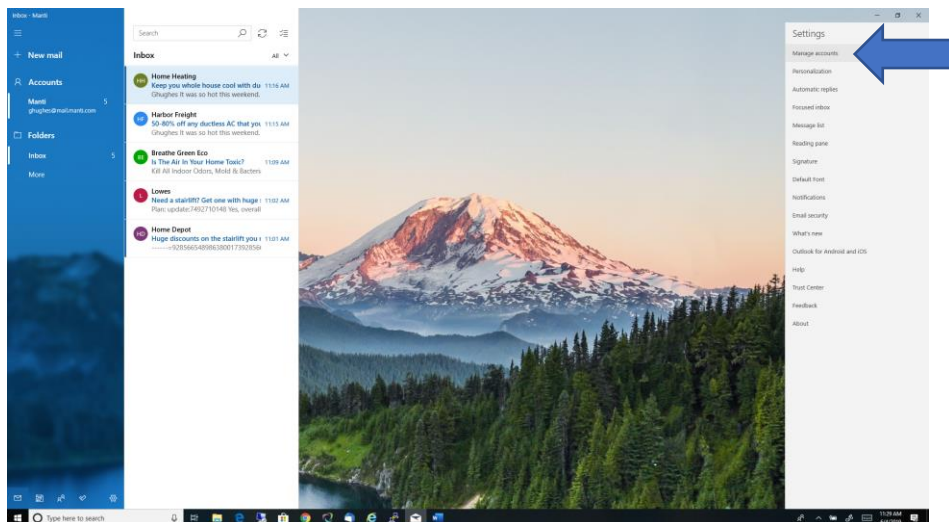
Inbox - Manti

New mail

Accounts

Manti 5
ghughes@mail.manti.com

Folders

Inbox 5

More

Search

Inbox

All

HH
Home Heating
Keep you whole house cool with du 11:16 AM
Ghughes It was so hot this weekend.

HF
Harbor Freight
50-80% off any ductless AC that you 11:15 AM
Ghughes It was so hot this weekend.

BE
Breathe Green Eco
Is The Air In Your Home Toxic? 11:09 AM
Kill All Indoor Odors, Mold & Bacteri

L
Lowes
Need a stairlift? Get one with huge 11:02 AM
Plan: update:7492710148 Yes, overall

HD
Home Depot
Huge discounts on the stairlift you 11:01 AM
-------928566548986380017392856

Settings

Manage accounts

Personalization

Automatic replies

Focused inbox

Message list

Reading pane

Signature

Default Font

Notifications

Email security

What's new

Outlook for Android and iOS

Help

Trust Center

Feedback

About

Type here to search

11:29 AM
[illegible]